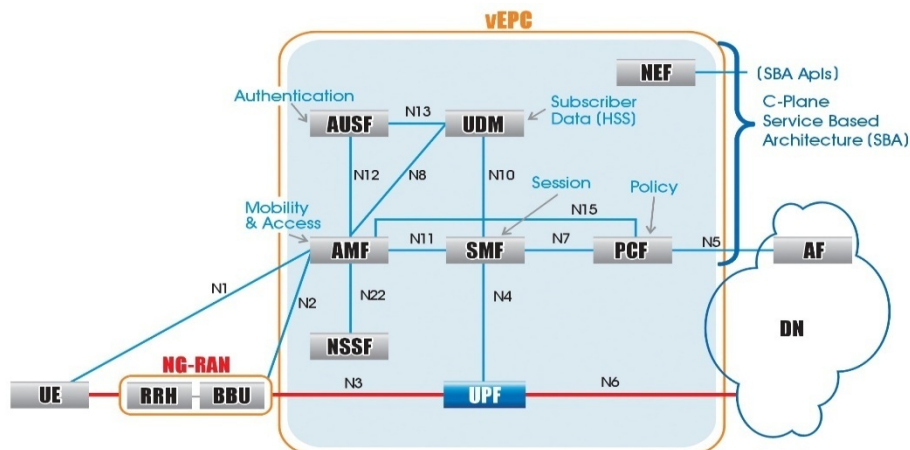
vEPC

NEF

(SBA APIs)

C-Plane Service Based Architecture (SBA)

Authentication

AUSF

N13

UDM

Subscriber Data (HSS)

N12

N8

N10

Session

Policy

Mobility & Access

N15

AMF

N11

SMF

N7

PCF

N5

AF

N1

N2

N22

N4

DN

NSSF

NG-RAN

UE

RRH

BBU

N3

UPF

N6